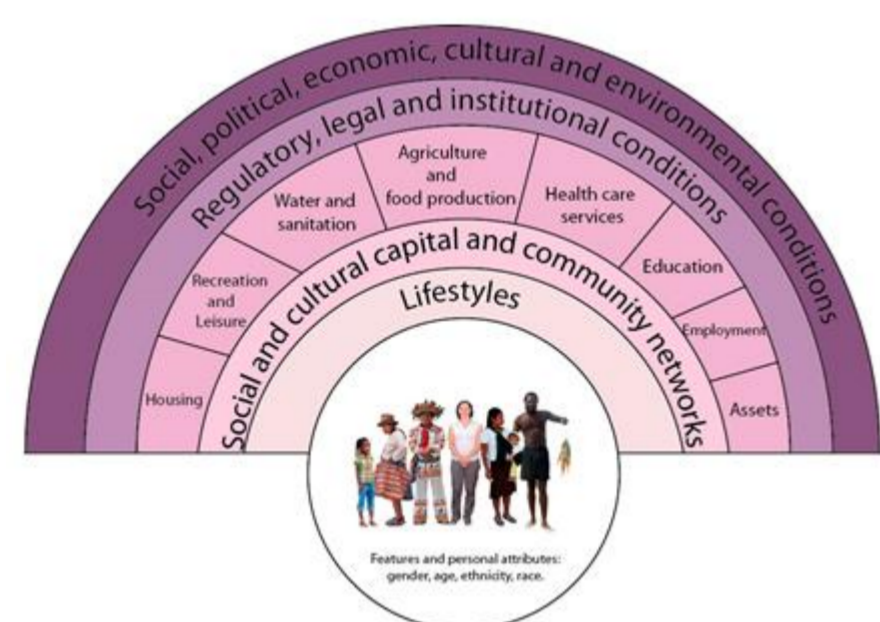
Social, political, economic, cultural and environmental conditions

Regulatory, legal and institutional conditions

Housing

Recreation and Leisure

Water and sanitation

Agriculture and food production

Health care services

Education

Employment

Assets

Social and cultural capital and community networks

Lifestyles

Features and personal attributes: gender, age, ethnicity, race.